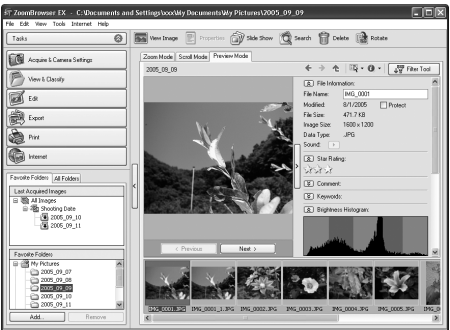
ZoomBrowser EX - C:\Documents and Settings\xxx\My Documents\My Pictures\2005_09_09

File Edit View Tools Internet Help

Tasks

Acquire & Camera Settings

View & Classify

Edit

Export

Print

Internet

Favorite Folders All Folders

Last Acquired Images

All Images

Shooting Date

2005_09_10

2005_09_11

Favorite Folders

My Pictures

2005_09_07

2005_09_08

2005_09_09

2005_09_10

2005_09_11

Add... Remove

View Image Properties Slide Show Search Delete Rotate

Zoom Mode Scroll Mode Preview Mode

2005_09_09

Filter Tool

File Information:

File Name: IMG_0001

Modified: 9/1/2005 Protect

File Size: 471.7 KB

Image Size: 1600 x 1200

Data Type: .JPG

Sound:

Star Rating:

Comment:

Keywords:

Brightness Histogram:

< Previous Next >

IMG_0001.JPG IMG_0001_1.JPG IMG_0002.JPG IMG_0003.JPG IMG_0004.JPG IMG_0005.JPG IMG_0